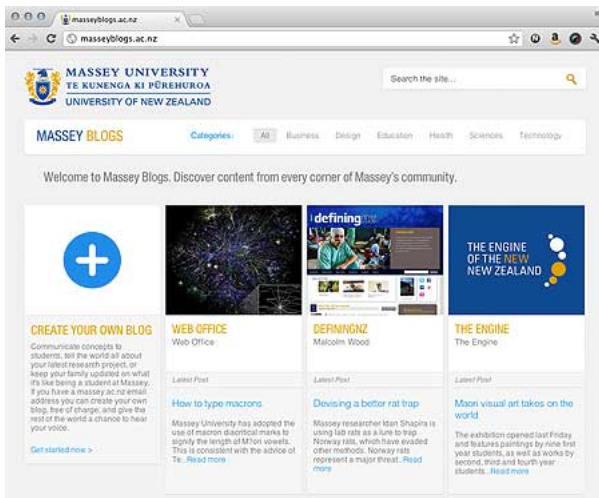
masseyblogs.ac.nz

masseyblogs.ac.nz

MASSEY UNIVERSITY
TE KUNENGA KI PŪREHUROA
UNIVERSITY OF NEW ZEALAND

Search the site...

MASSEY BLOGS

Categories: All Business Design Education Health Sciences Technology

Welcome to Massey Blogs. Discover content from every corner of Massey's community.

CREATE YOUR OWN BLOG
Communicate concepts to students, tell the world all about your latest research project, or keep your family updated on what it's like being a student at Massey. If you have a massey.ac.nz email address you can create your own blog, free of charge, and give the rest of the world a chance to hear your voice.

Get started now >

WEB OFFICE
Web Office

Latest Post

How to type macrons

Massey University has adopted the use of macron diacritical marks to signify the length of M?ori vowels. This is consistent with the advice of Te...Read more

defining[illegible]

DEFININGNZ
Malcolm Wood

Latest Post

Devising a better rat trap

Massey researcher Idan Shapira is using lab rats as a lure to trap Norway rats, which have evaded other methods. Norway rats represent a major threat...Read more

THE ENGINE OF THE NEW NEW ZEALAND

THE ENGINE
The Engine

Latest Post

Maori visual art takes on the world

The exhibition opened last Friday and features paintings by nine first year students, as well as works by second, third and fourth year students...Read more